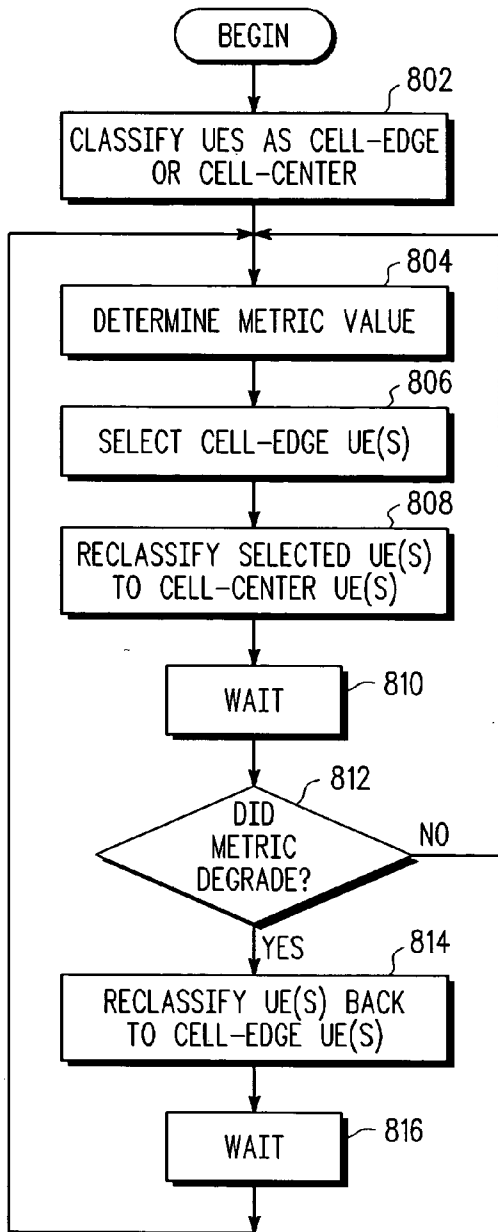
BEGIN

802

CLASSIFY UES AS CELL-EDGE OR CELL-CENTER

804

DETERMINE METRIC VALUE

806

SELECT CELL-EDGE UE(S)

808

RECLASSIFY SELECTED UE(S) TO CELL-CENTER UE(S)

WAIT

810

812

DID METRIC DEGRADE?

NO

YES

814

RECLASSIFY UE(S) BACK TO CELL-EDGE UE(S)

WAIT

816